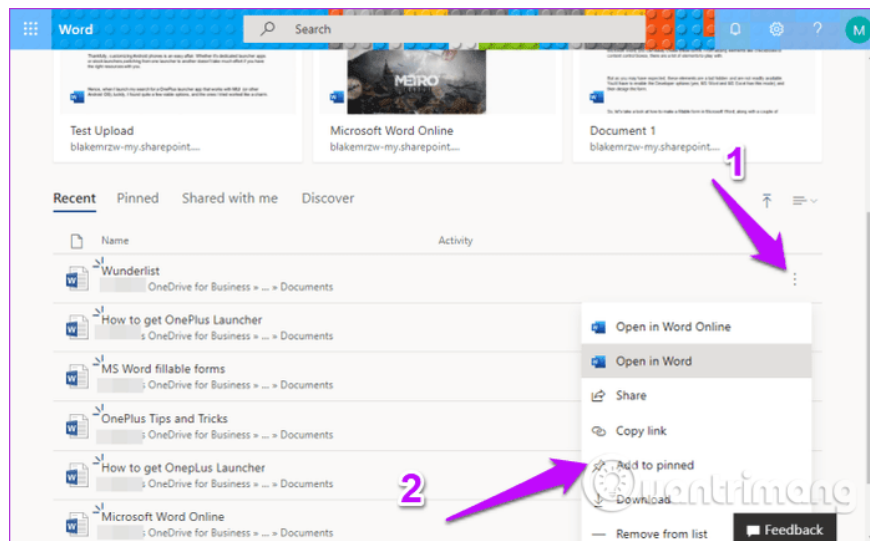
Word

Search

M

METRO

Test Upload
blakemrzw-my.sharepoint....

Microsoft Word Online
blakemrzw-my.sharepoint....

Document 1
blakemrzw-my.sharepoint....

1

Recent Pinned Shared with me Discover

Name Activity

Wunderlist
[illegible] OneDrive for Business » ... » Documents

How to get OnePlus Launcher
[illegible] OneDrive for Business » ... » Documents

MS Word fillable forms
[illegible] OneDrive for Business » ... » Documents

OnePlus Tips and Tricks
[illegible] OneDrive for Business » ... » Documents

How to get OnepLus Launcher
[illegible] OneDrive for Business » ... » Documents

Microsoft Word Online
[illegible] OneDrive for Business » ... » Documents

Open in Word Online
Open in Word
Share
Copy link
Add to pinned
Download
Remove from list

2

Feedback

uantrimang